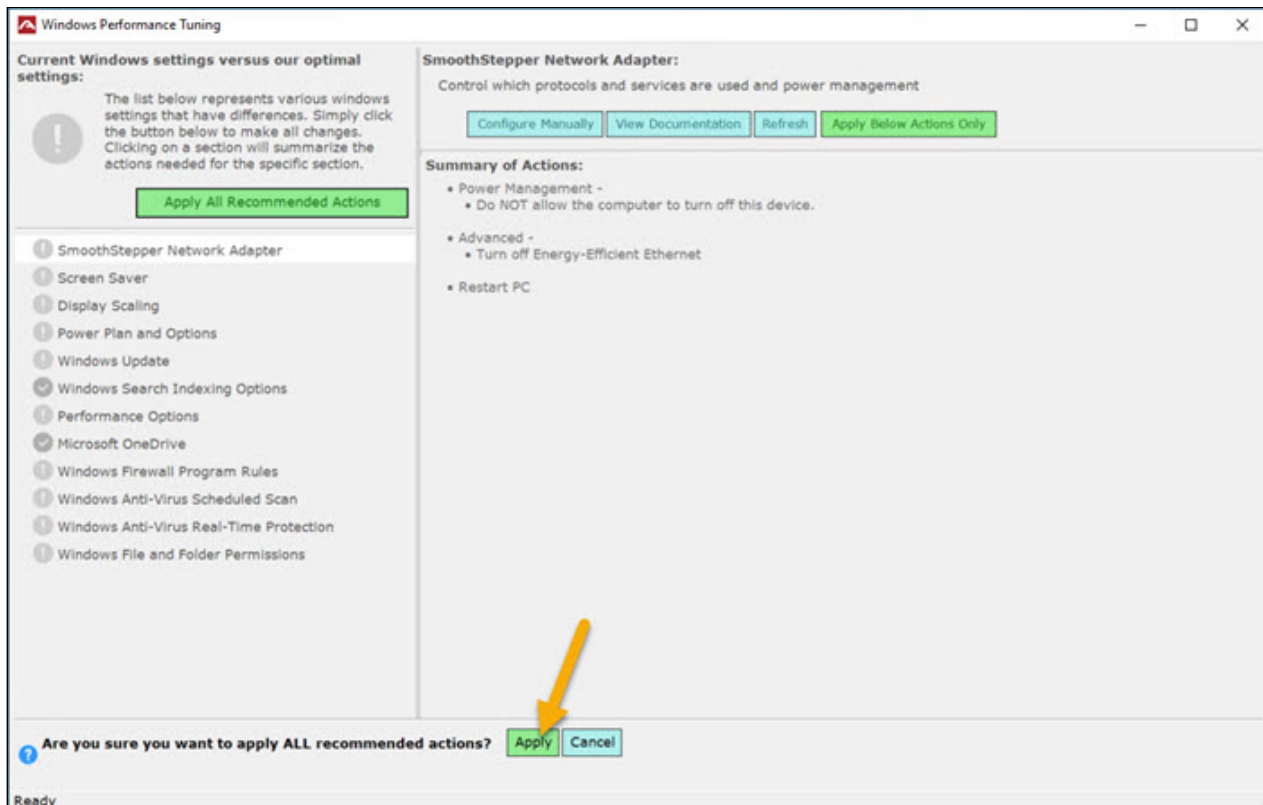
Windows Performance Tuning

Current Windows settings versus our optimal settings:

The list below represents various windows settings that have differences. Simply click the button below to make all changes. Clicking on a section will summarize the actions needed for the specific section.

Apply All Recommended Actions

SmoothStepper Network Adapter
Screen Saver
Display Scaling
Power Plan and Options
Windows Update
Windows Search Indexing Options
Performance Options
Microsoft OneDrive
Windows Firewall Program Rules
Windows Anti-Virus Scheduled Scan
Windows Anti-Virus Real-Time Protection
Windows File and Folder Permissions

SmoothStepper Network Adapter:

Control which protocols and services are used and power management

Configure Manually | View Documentation | Refresh | Apply Below Actions Only

Summary of Actions:

• Power Management -
• Do NOT allow the computer to turn off this device.

• Advanced -
• Turn off Energy-Efficient Ethernet

• Restart PC

Are you sure you want to apply ALL recommended actions? Apply Cancel

Ready